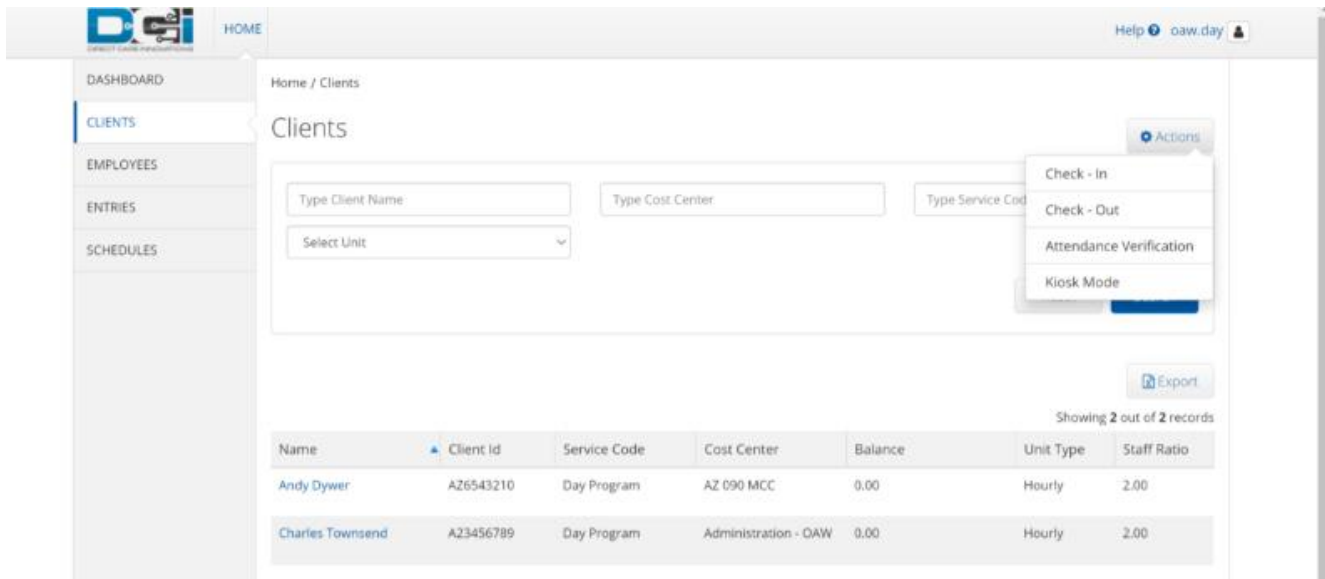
DCI
DIRECT CARE INNOVATIONS
HOME
Help oaw.day

DASHBOARD
CLIENTS
EMPLOYEES
ENTRIES
SCHEDULES

Home / Clients

Clients

Actions
Check - In
Check - Out
Attendance Verification
Kiosk Mode

Type Client Name
Type Cost Center
Type Service Cod
Select Unit

Export

Showing 2 out of 2 records

| Name | Client Id | Service Code | Cost Center | Balance | Unit Type | Staff Ratio |
|---|---|---|---|---|---|---|
| Andy Dywer | AZ6543210 | Day Program | AZ 090 MCC | 0.00 | Hourly | 2.00 |
| Charles Townsend | A23456789 | Day Program | Administration - OAW | 0.00 | Hourly | 2.00 |